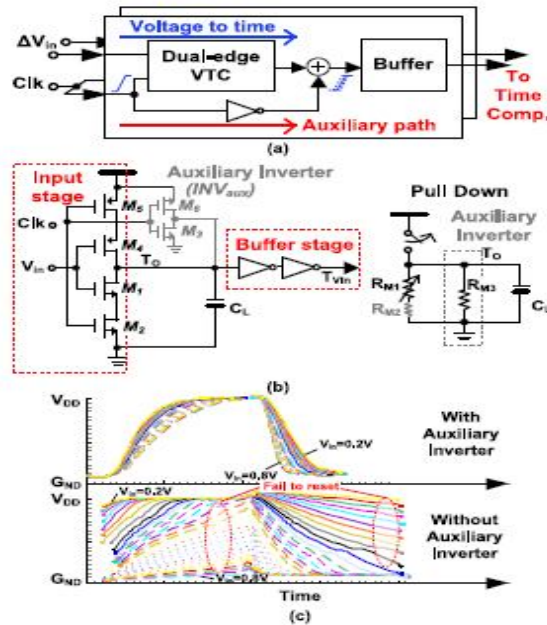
$\Delta V_{in}$
Voltage to time
Clk
Dual-edge VTC
Buffer
To Time Comp.
Auxiliary path
(a)

Input stage
Auxiliary Inverter ($INV_{aux}$)
Clk
$M_5$
$M_6$
$M_3$
$M_4$
$V_{in}$
$T_O$
$M_1$
$M_2$
Buffer stage
$T_{Vin}$
$C_L$
Pull Down
Auxiliary Inverter
$T_O$
$R_{M1}$
$R_{M3}$
$R_{M2}$
$C_L$
(b)

$V_{DD}$
$V_{in}$=0.2V
With Auxiliary Inverter
$G_{ND}$
$V_{in}$=0.6V
Fail to reset
$V_{DD}$
$V_{in}$=0.2V
Without Auxiliary Inverter
$G_{ND}$
$V_{in}$=0.6V
Time
(c)